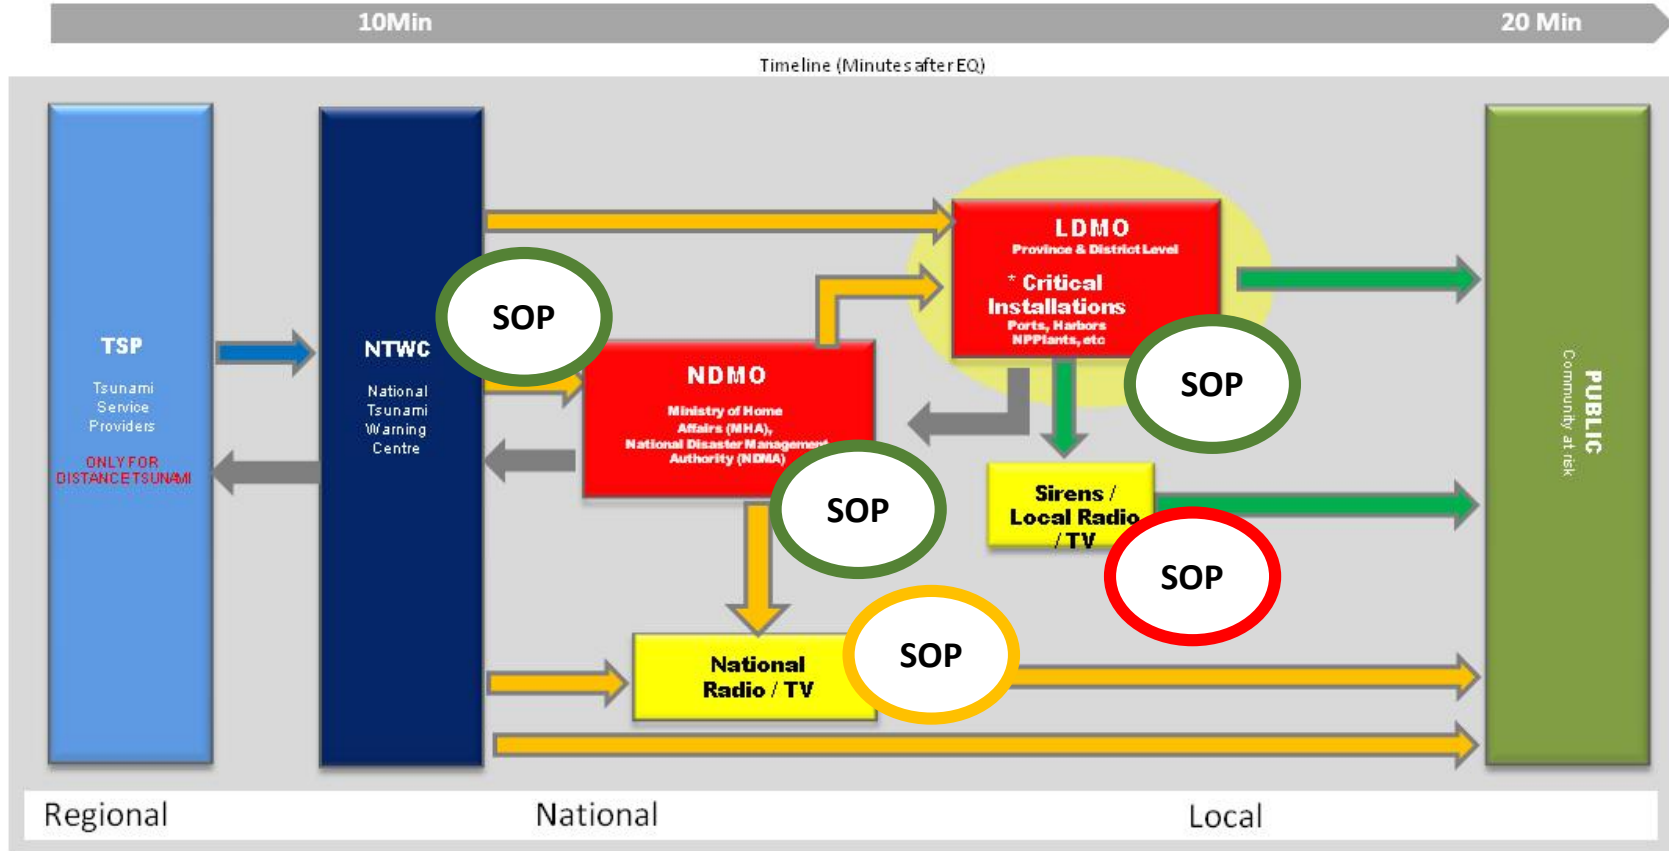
10Min

20 Min

Timeline (Minutes after EQ)

TSP

Tsunami Service Providers

ONLY FOR DISTANCE TSUNAMI

NTWC

National Tsunami Warning Centre

SOP

LDMO

Province & District Level

* Critical Installations

Ports, Harbors NPPlants, etc

SOP

NDMO

Ministry of Home Affairs (MHA), National Disaster Management Authority (NDMA)

SOP

Sirens / Local Radio / TV

SOP

National Radio / TV

SOP

PUBLIC

Community at risk

Regional

National

Local